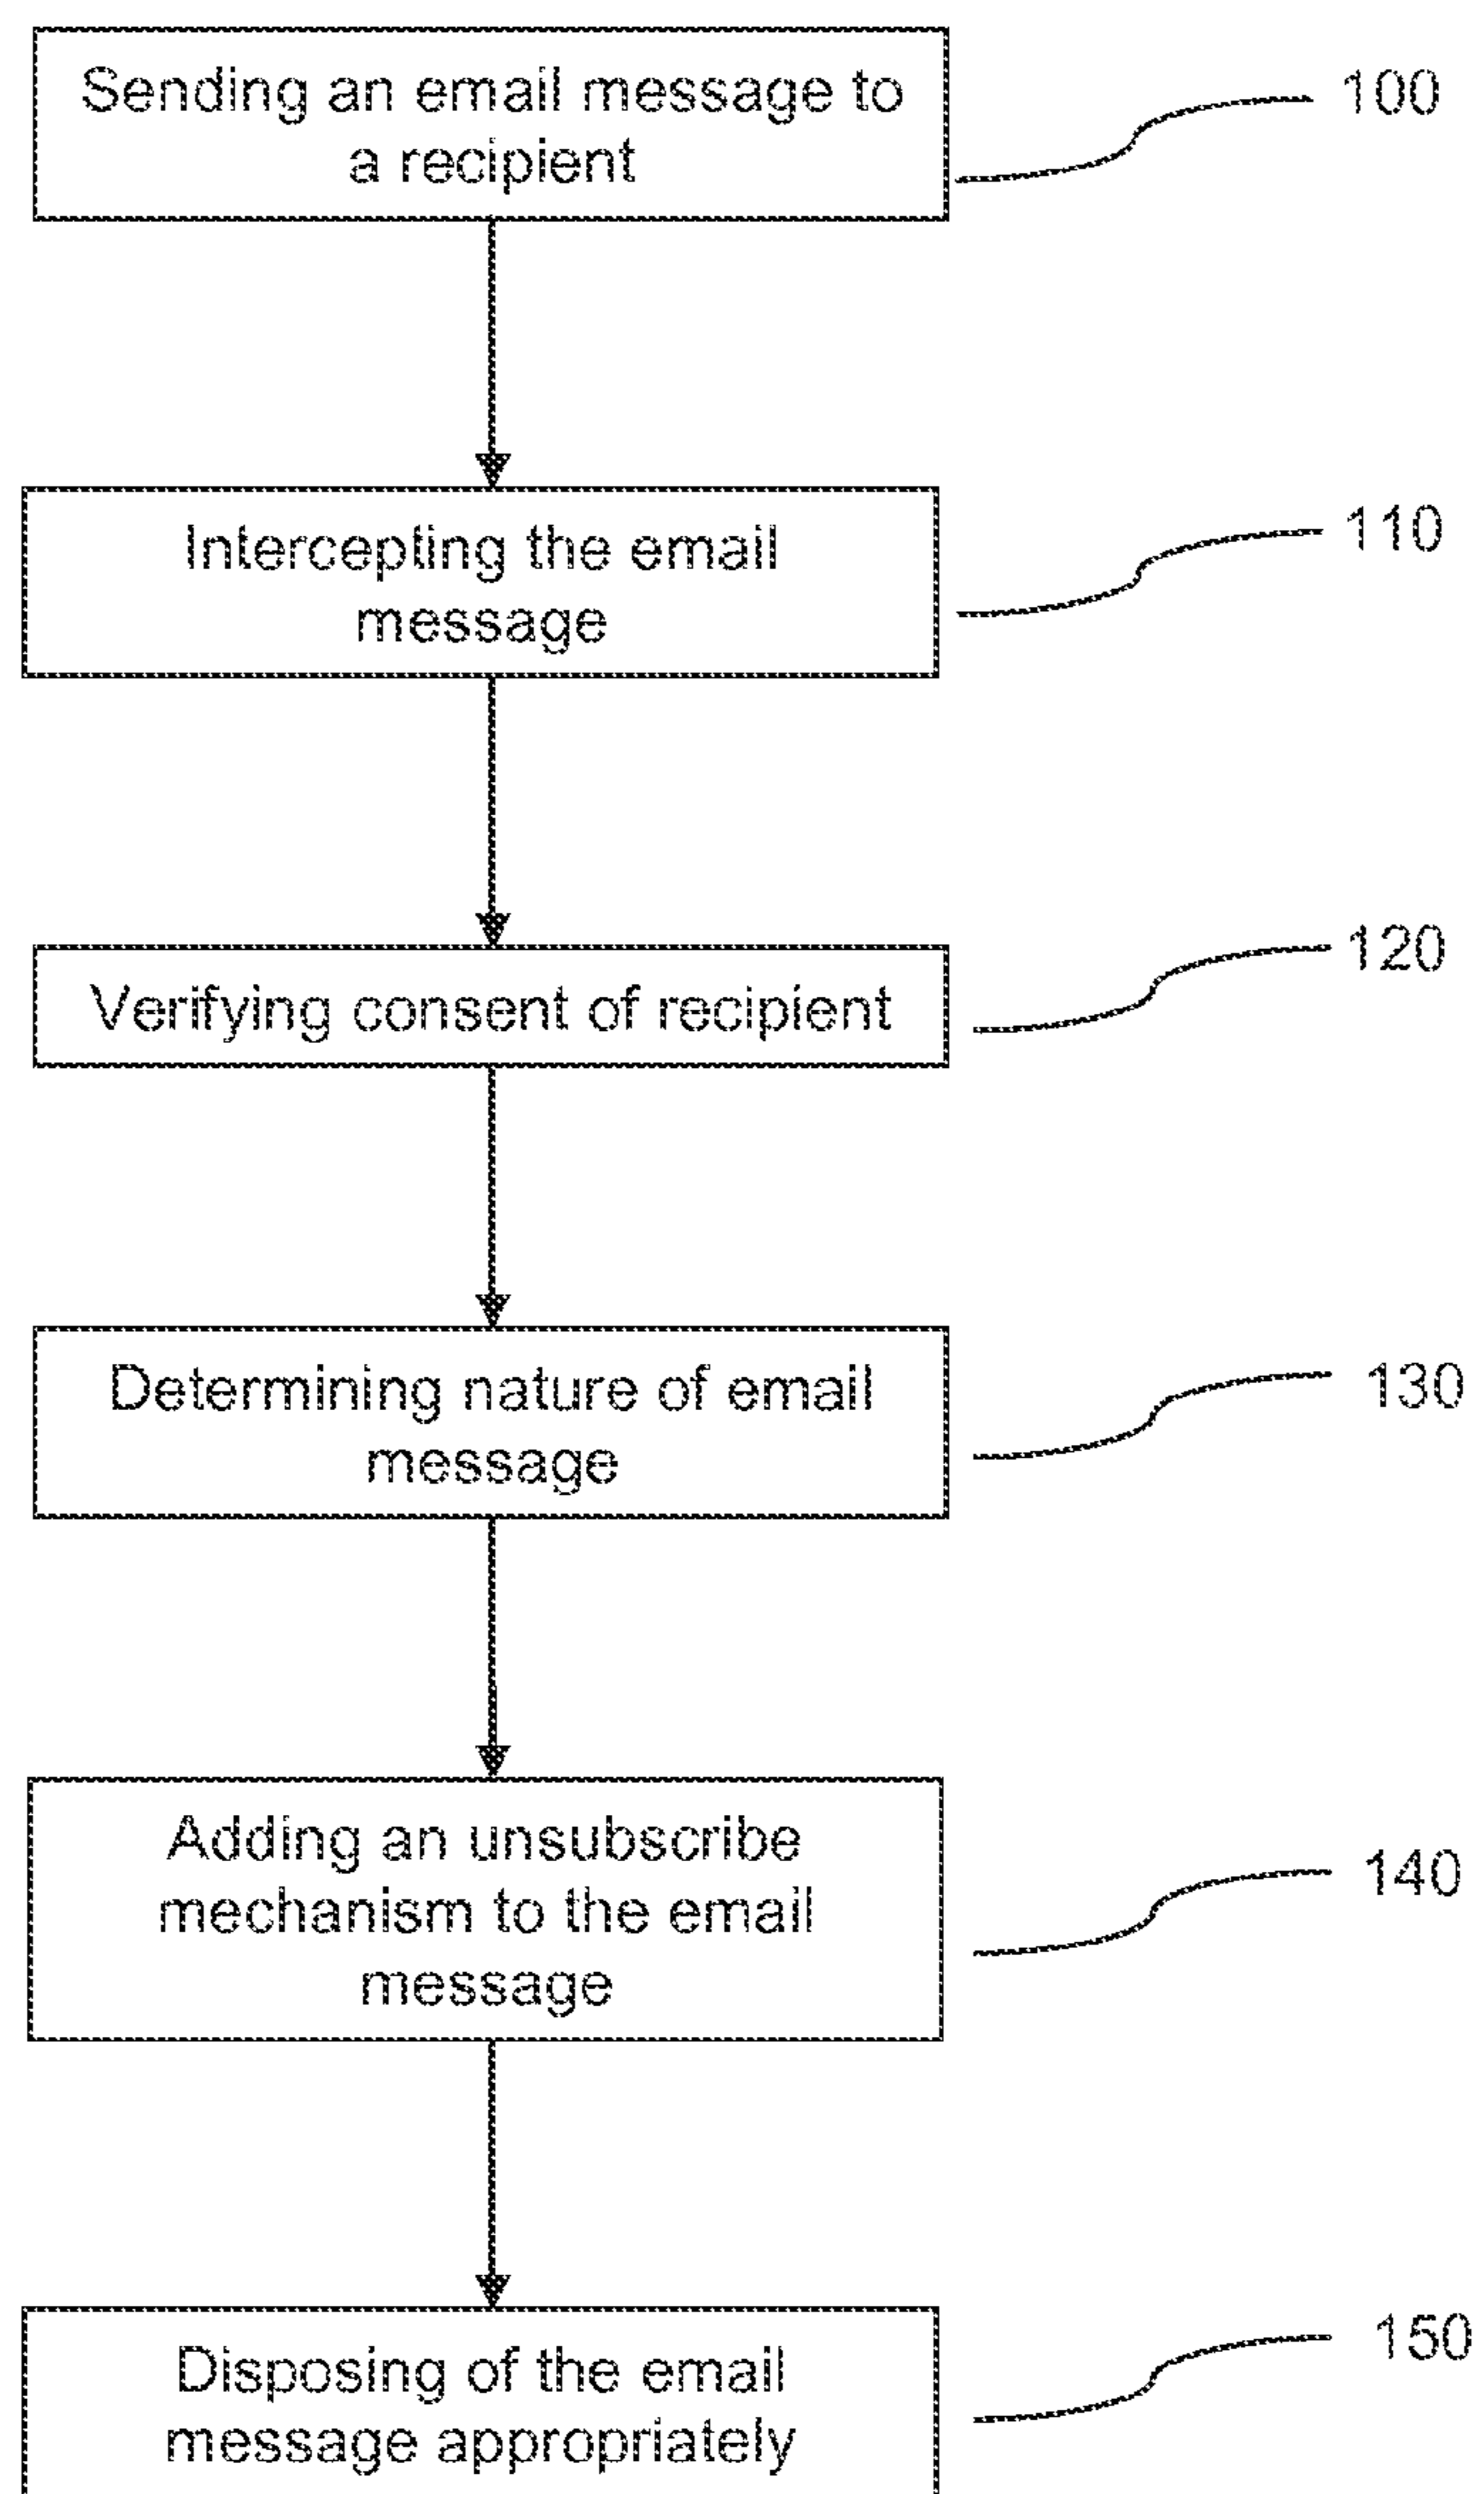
Sending an email message to a recipient

100

Intercepting the email message

110

Verifying consent of recipient

120

Determining nature of email message

130

Adding an unsubscribe mechanism to the email message

140

Disposing of the email message appropriately

150